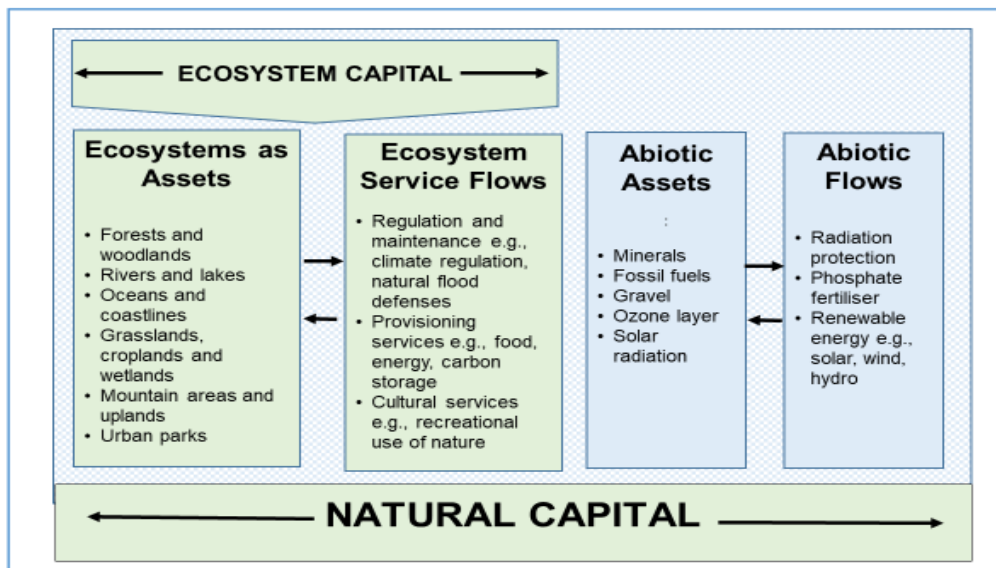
ECOSYSTEM CAPITAL

Ecosystems as Assets

- Forests and woodlands
- Rivers and lakes
- Oceans and coastlines
- Grasslands, croplands and wetlands
- Mountain areas and uplands
- Urban parks

Ecosystem Service Flows

- Regulation and maintenance e.g., climate regulation, natural flood defenses
- Provisioning services e.g., food, energy, carbon storage
- Cultural services e.g., recreational use of nature

Abiotic Assets

:

- Minerals
- Fossil fuels
- Gravel
- Ozone layer
- Solar radiation

Abiotic Flows

- Radiation protection
- Phosphate fertiliser
- Renewable energy e.g., solar, wind, hydro

NATURAL CAPITAL